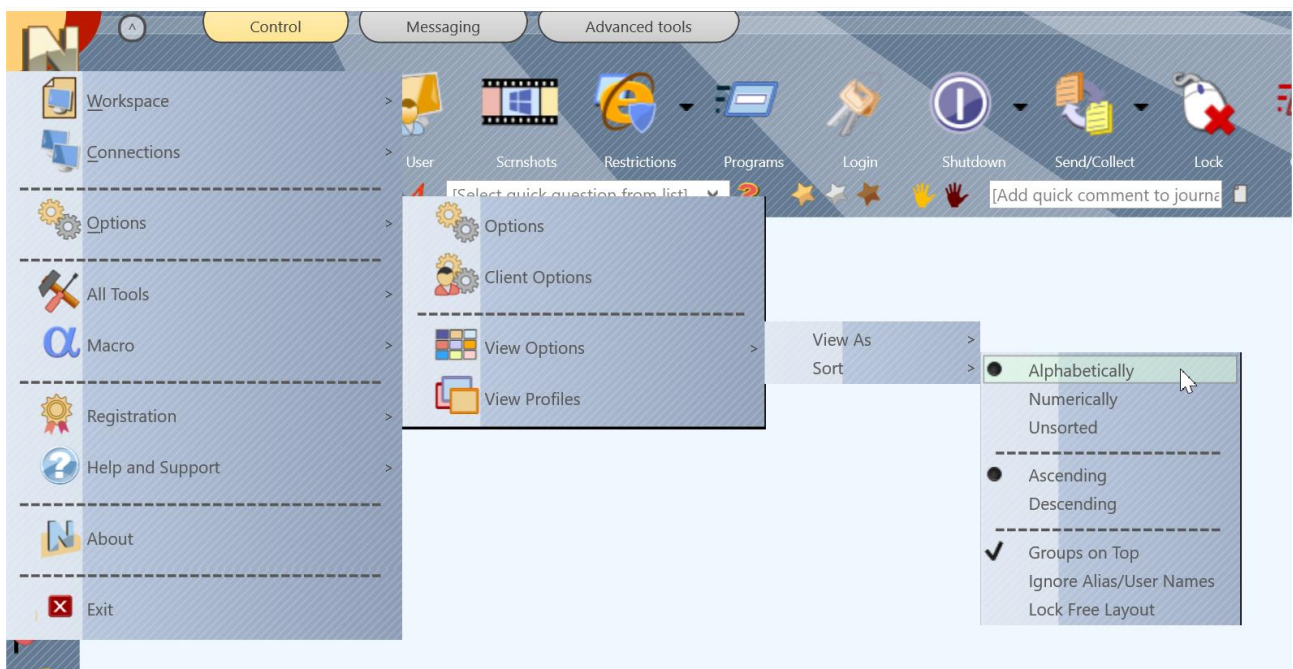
Control
Messaging
Advanced tools

Workspace
Connections
Options
All Tools
Macro
Registration
Help and Support
About
Exit

User
Scrnshots
Restrictions
Programs
Login
Shutdown
Send/Collect
Lock

[Select quick question from list]
[Add quick comment to journa

Options
Client Options
View Options
View Profiles

View As
Sort

Alphabetically
Numerically
Unsorted
Ascending
Descending
Groups on Top
Ignore Alias/User Names
Lock Free Layout